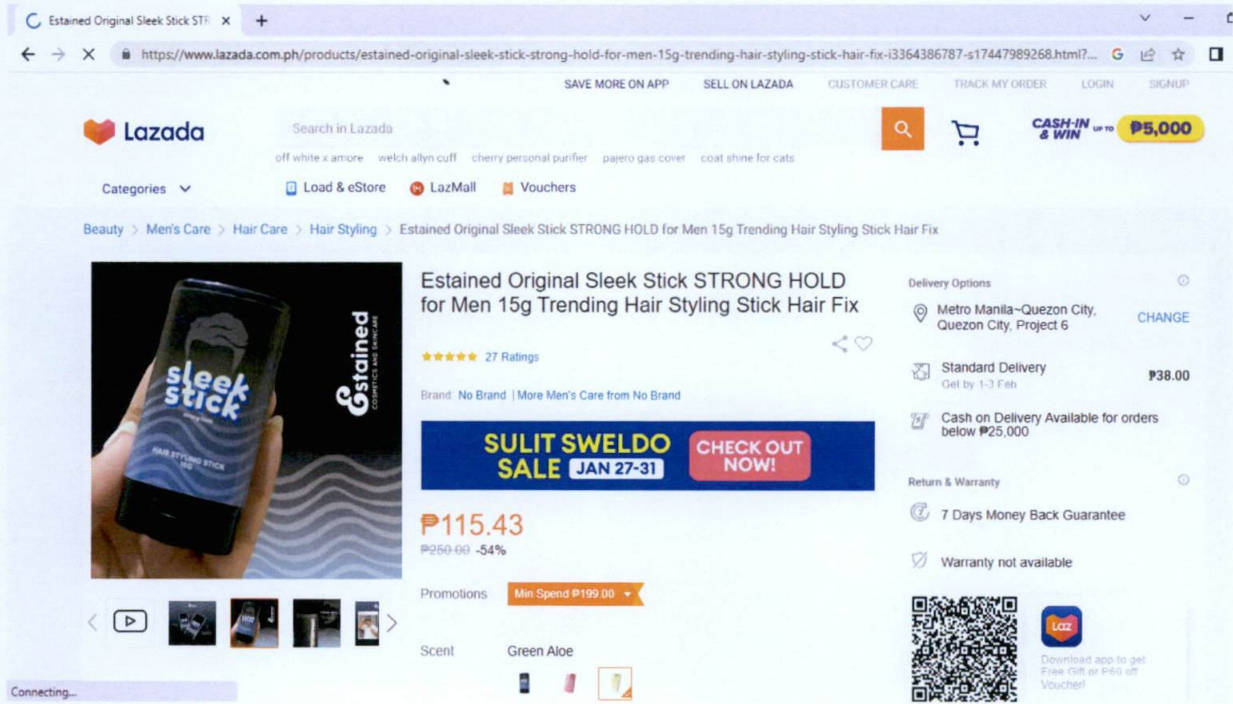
Estained Original Sleek Stick STR ×

https://www.lazada.com.ph/products/estained-original-sleek-stick-strong-hold-for-men-15g-trending-hair-styling-stick-hair-fix-i3364386787-s17447989268.html?...

SAVE MORE ON APP SELL ON LAZADA CUSTOMER CARE TRACK MY ORDER LOGIN SIGNUP

Lazada

Search in Lazada

off white x amore welch allyn cuff cherry personal purifier pajero gas cover coat shine for cats

CASH-IN & WIN UP TO ₱5,000

Categories

Load & eStore LazMall Vouchers

Beauty > Men's Care > Hair Care > Hair Styling > Estained Original Sleek Stick STRONG HOLD for Men 15g Trending Hair Styling Stick Hair Fix

sleek stick

HAIR STYLING STICK

Estained COSMETICS AND SKINCARE

Estained Original Sleek Stick STRONG HOLD for Men 15g Trending Hair Styling Stick Hair Fix

27 Ratings

Brand: No Brand | More Men's Care from No Brand

SULIT SWELDO SALE JAN 27-31 CHECK OUT NOW!

₱115.43

₱250.00 -54%

Promotions Min Spend ₱199.00

Scent Green Aloe

Delivery Options

Metro Manila~Quezon City, Quezon City, Project 6 CHANGE

Standard Delivery Get by 1-3 Feb ₱38.00

Cash on Delivery Available for orders below ₱25,000

Return & Warranty

7 Days Money Back Guarantee

Warranty not available

Laz

Download app to get Free Gift or P60 off Voucher!

Connecting...